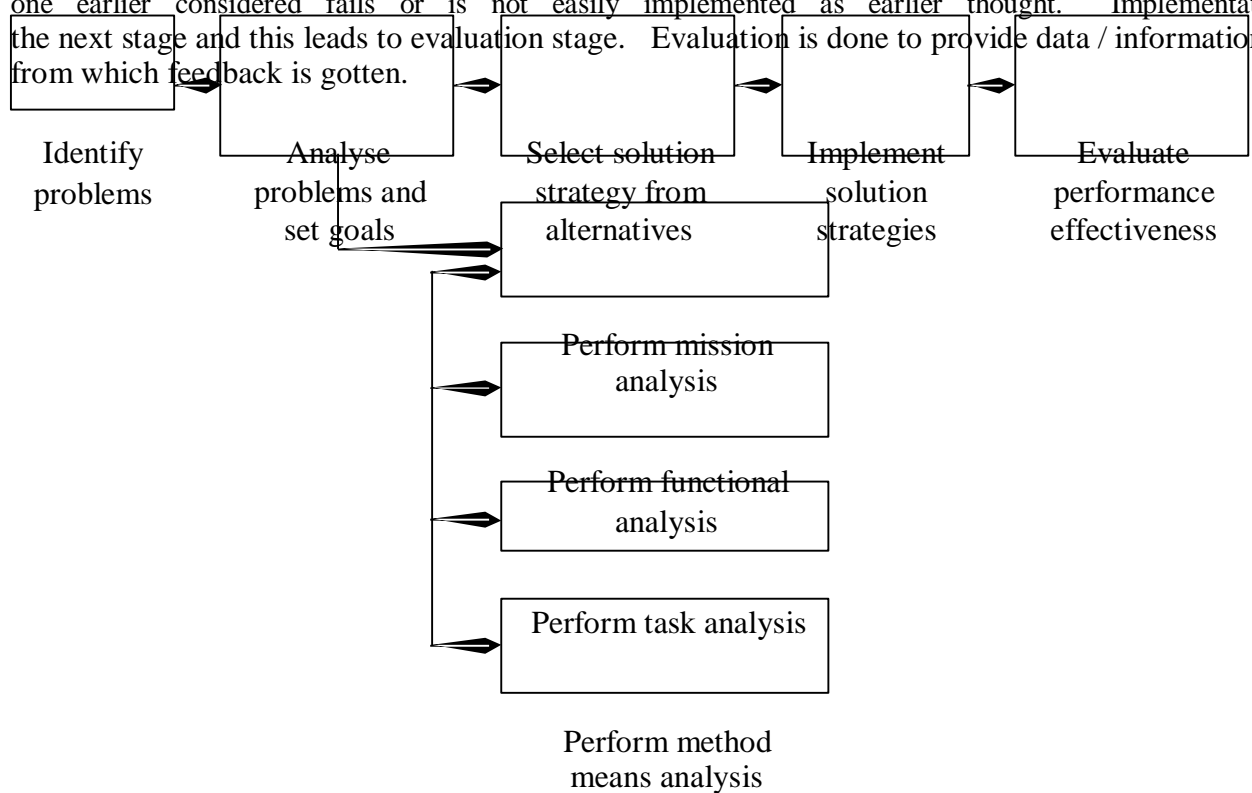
one earlier considered fails or is not easily implemented as earlier thought. Implementat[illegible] the next stage and this leads to evaluation stage. Evaluation is done to provide data / informatio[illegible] from which feedback is gotten.

Identify problems

Analyse problems and set goals

Select solution strategy from alternatives

Implement solution strategies

Evaluate performance effectiveness

Perform mission analysis

Perform functional analysis

Perform task analysis

Perform method means analysis